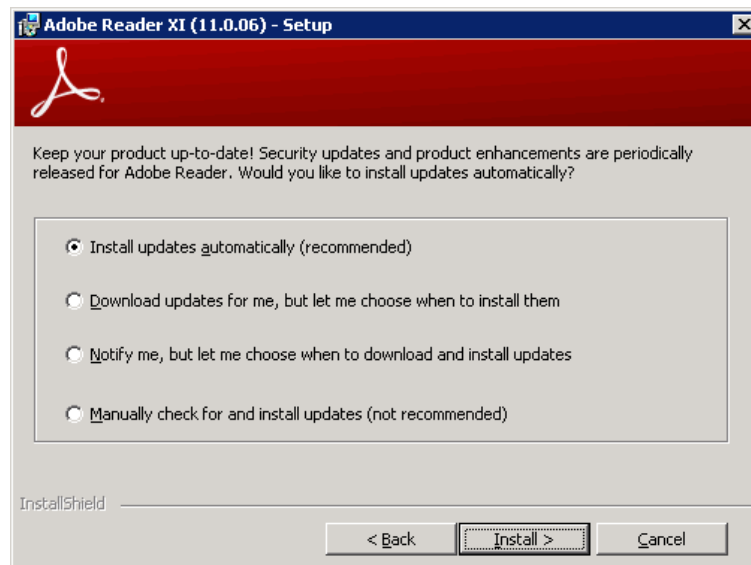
Adobe Reader XI (11.0.06) - Setup

Keep your product up-to-date! Security updates and product enhancements are periodically released for Adobe Reader. Would you like to install updates automatically?

Install updates automatically (recommended)

Download updates for me, but let me choose when to install them

Notify me, but let me choose when to download and install updates

Manually check for and install updates (not recommended)

InstallShield

< Back

Install >

Cancel